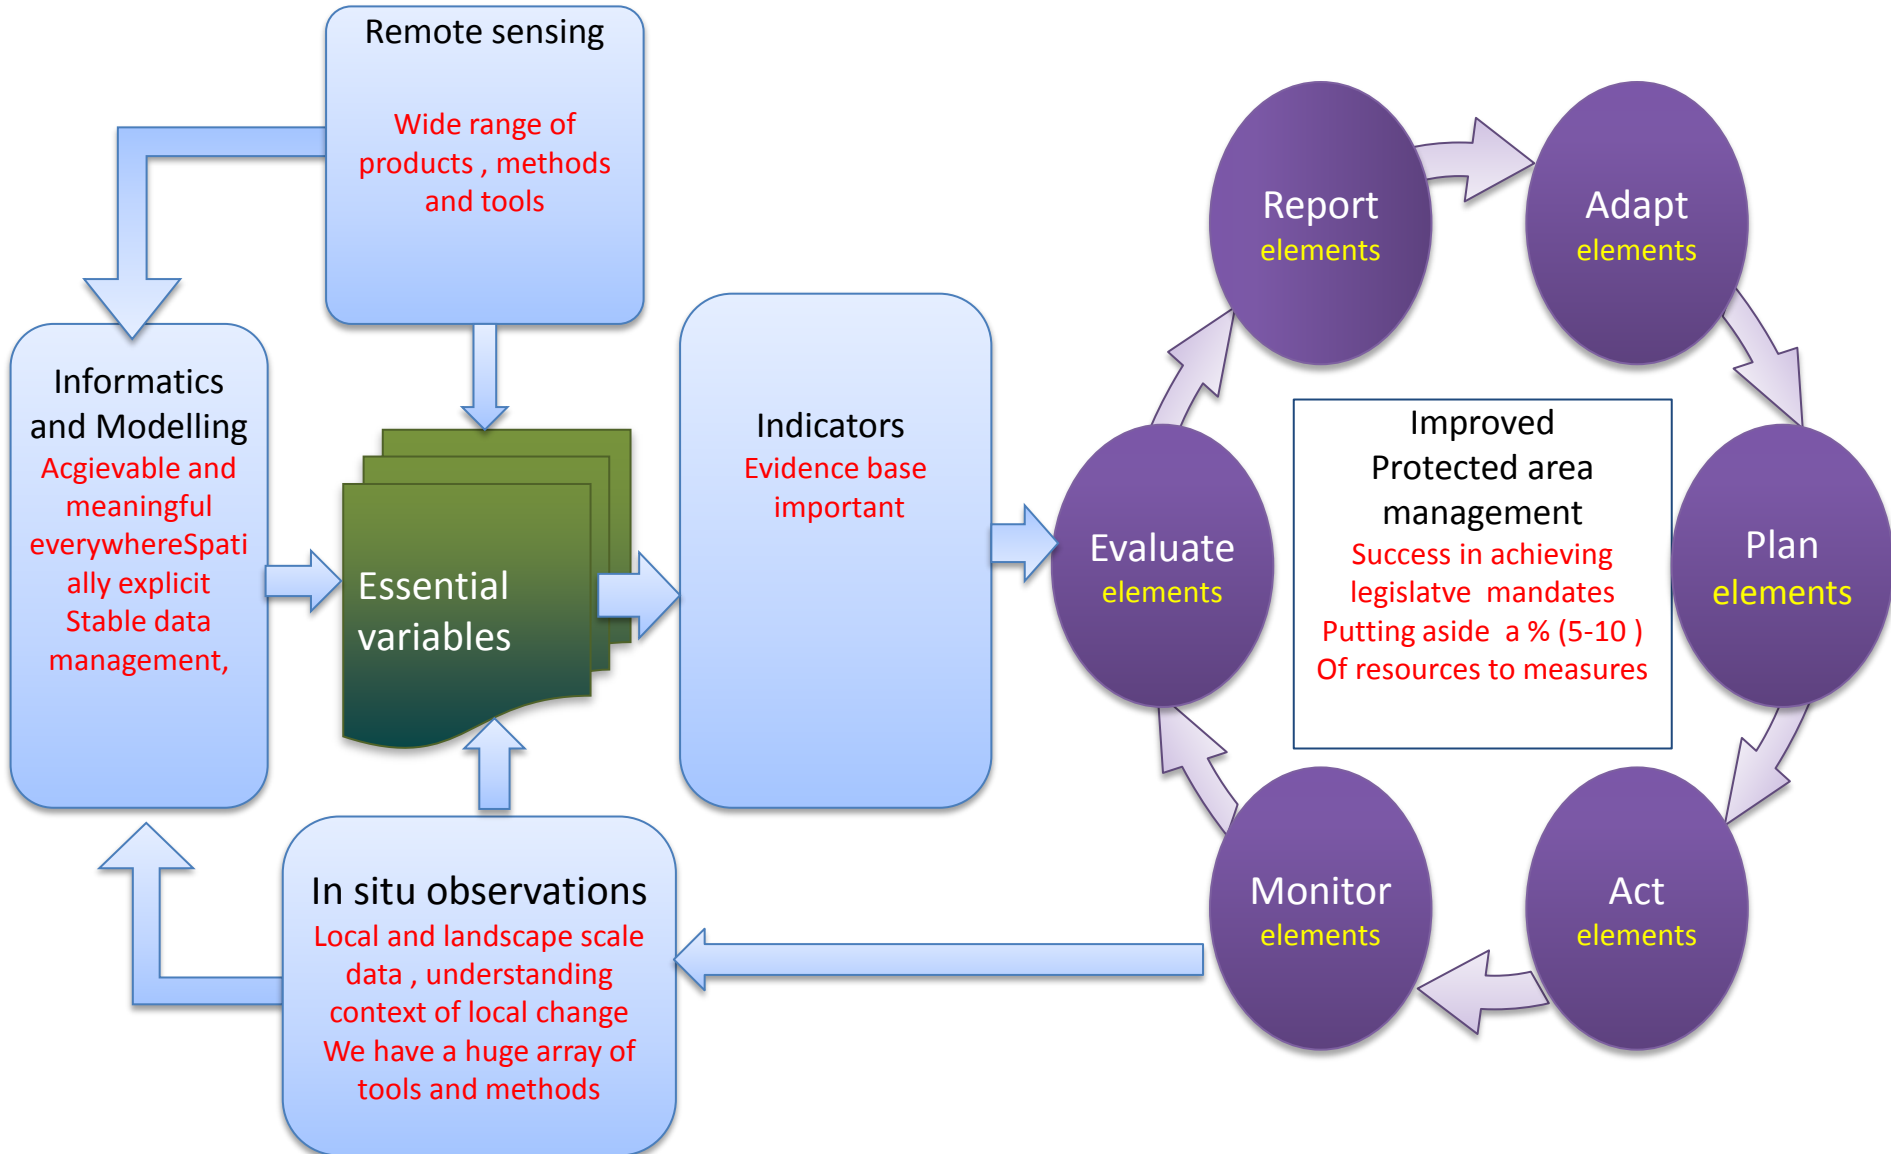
Remote sensing

Wide range of products , methods and tools

Informatics and Modelling
Acgievable and meaningful everywhereSpatially explicit Stable data management,

Essential variables

Indicators
Evidence base important

In situ observations
Local and landscape scale data , understanding context of local change We have a huge array of tools and methods

Report
elements

Adapt
elements

Evaluate
elements

Improved Protected area management
Success in achieving legislatve mandates Putting aside a % (5-10 ) Of resources to measures

Plan
elements

Monitor
elements

Act
elements